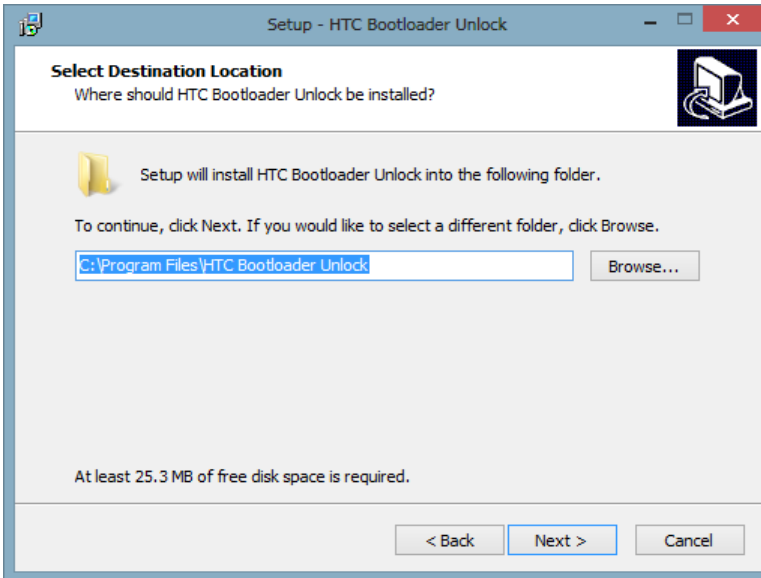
Setup - HTC Bootloader Unlock

Select Destination Location
Where should HTC Bootloader Unlock be installed?

Setup will install HTC Bootloader Unlock into the following folder.

To continue, click Next. If you would like to select a different folder, click Browse.

C:\Program Files\HTC Bootloader Unlock

Browse...

At least 25.3 MB of free disk space is required.

< Back

Next >

Cancel